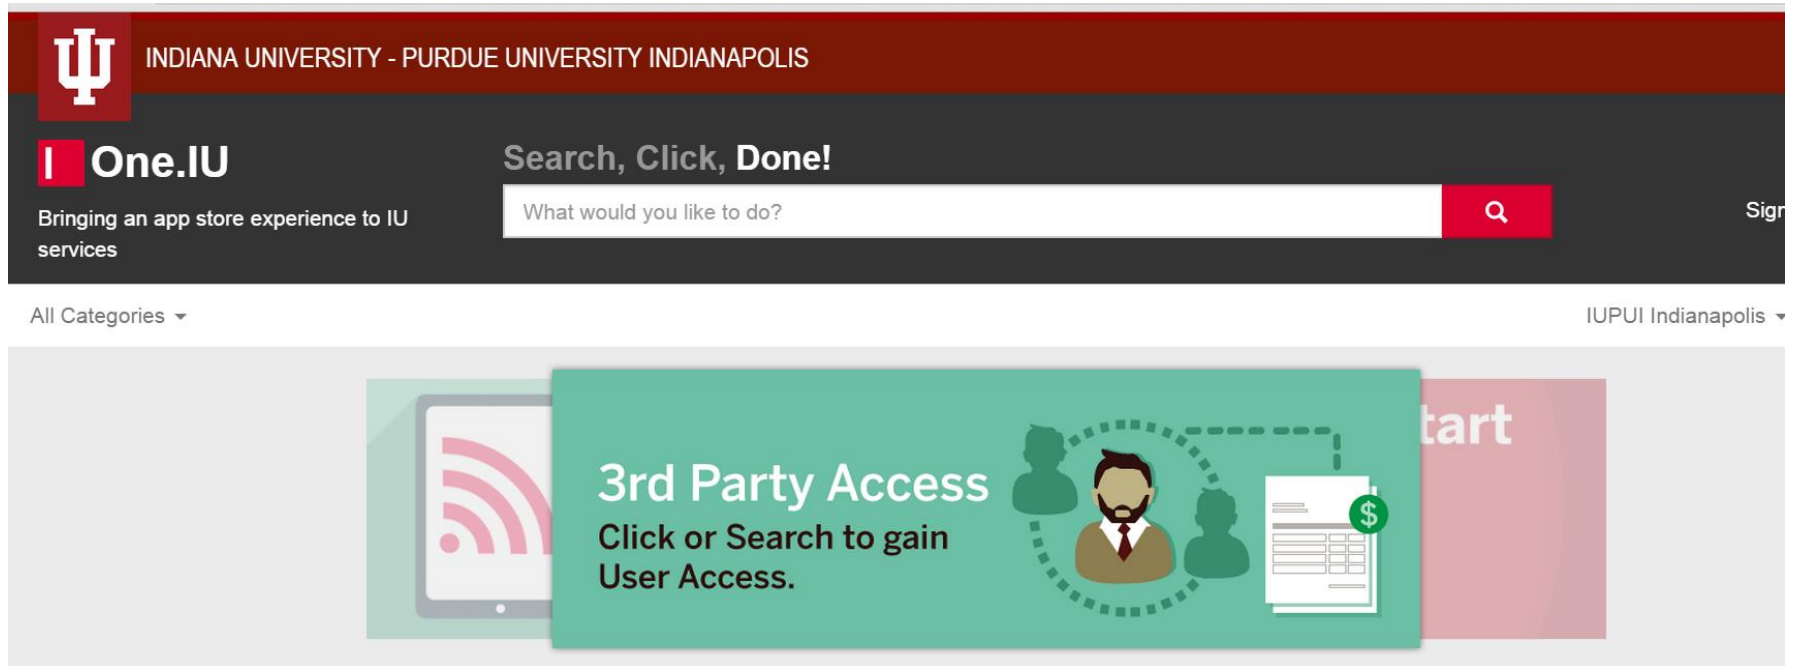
INDIANA UNIVERSITY - PURDUE UNIVERSITY INDIANAPOLIS

One.IU

Bringing an app store experience to IU services

Search, Click, Done!

What would you like to do?

Sign

All Categories

IUPUI Indianapolis

tart

3rd Party Access

Click or Search to gain User Access.

$